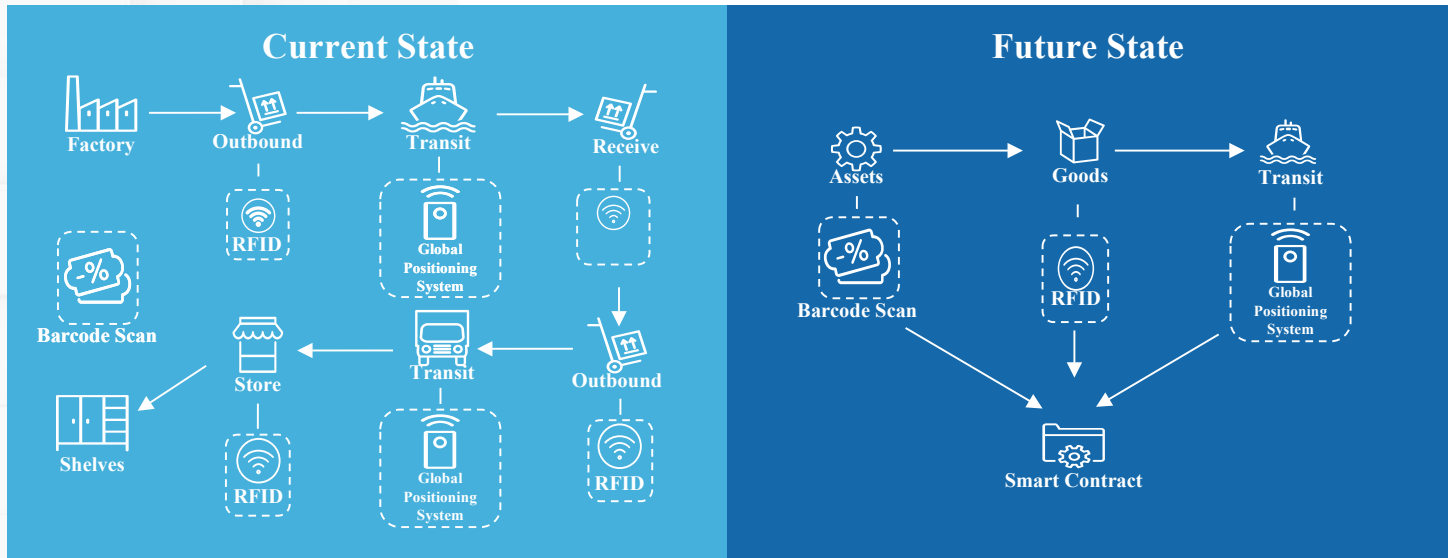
Current State

Factory

Outbound

Transit

Receive

RFID

Global Positioning System

-%

Barcode Scan

Store

Transit

Outbound

Shelves

RFID

Global Positioning System

RFID

Future State

Assets

Goods

Transit

-%

Barcode Scan

RFID

Global Positioning System

Smart Contract